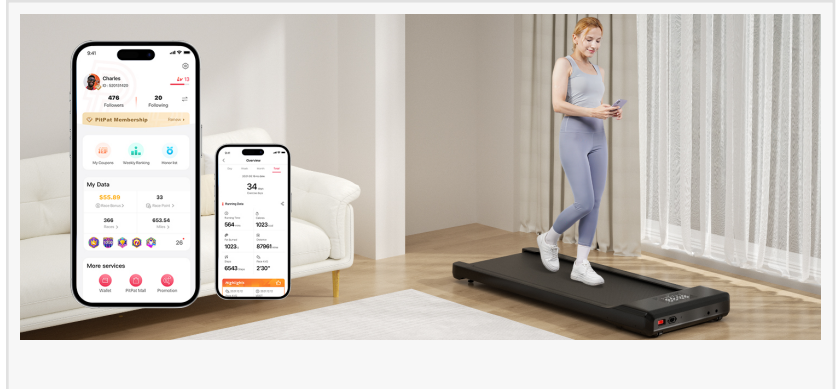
9:41

Charles

ID: 520511020

476
Followers

20
Following

PitPat Membership

Renew

My Coupons

Weekly Ranking

Medal list

My Data

$55.60

33

366

653.54

26

More services

Wallet

PitPat Mall

Promotion

Overview

34

Running Data

564

1023

1023

87961

6543

2'30"

Highlight